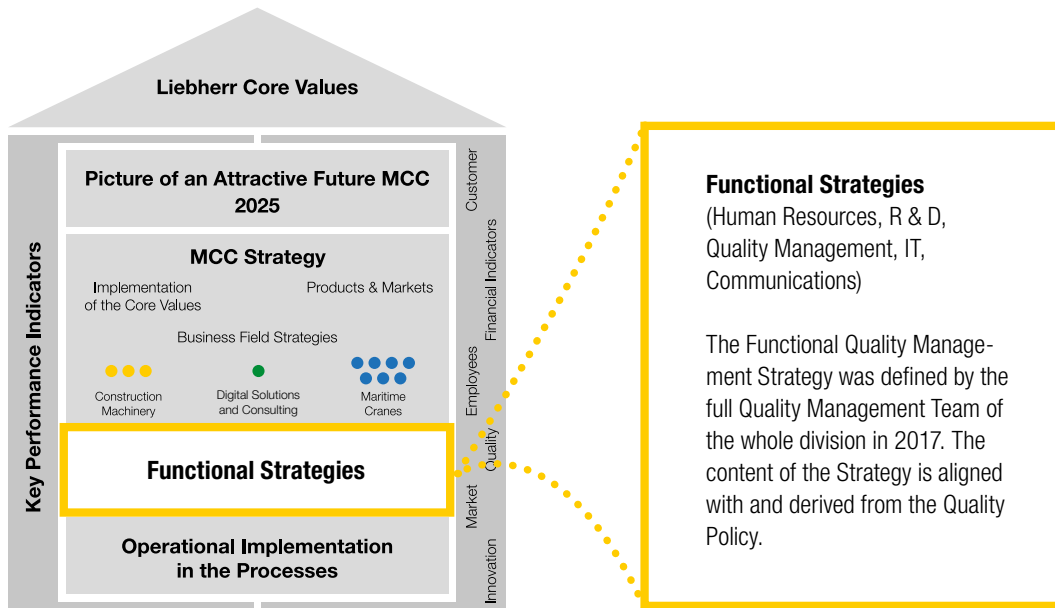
Liebherr Core Values

Key Performance Indicators

Picture of an Attractive Future MCC 2025

MCC Strategy

Implementation of the Core Values

Products & Markets

Business Field Strategies

Construction Machinery

Digital Solutions and Consulting

Maritime Cranes

Functional Strategies

Operational Implementation in the Processes

Customer

Financial Indicators

Employees

Quality

Market

Innovation

Functional Strategies
(Human Resources, R & D, Quality Management, IT, Communications)

The Functional Quality Management Strategy was defined by the full Quality Management Team of the whole division in 2017. The content of the Strategy is aligned with and derived from the Quality Policy.